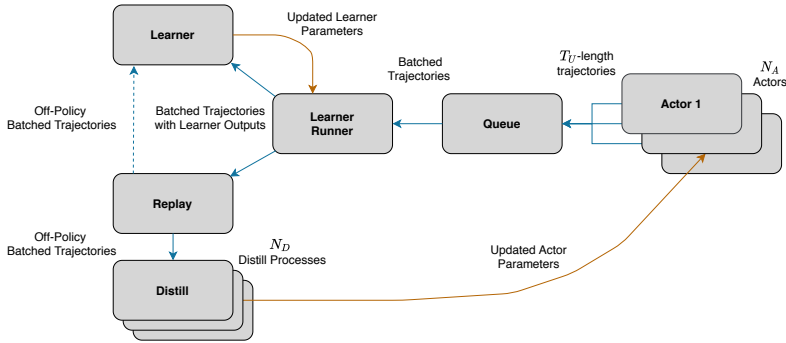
Learner

Updated Learner Parameters

Batched Trajectories

$T_U$-length trajectories

$N_A$ Actors

Off-Policy Batched Trajectories

Batched Trajectories with Learner Outputs

Learner Runner

Queue

Actor 1

Replay

Off-Policy Batched Trajectories

$N_D$ Distill Processes

Updated Actor Parameters

Distill